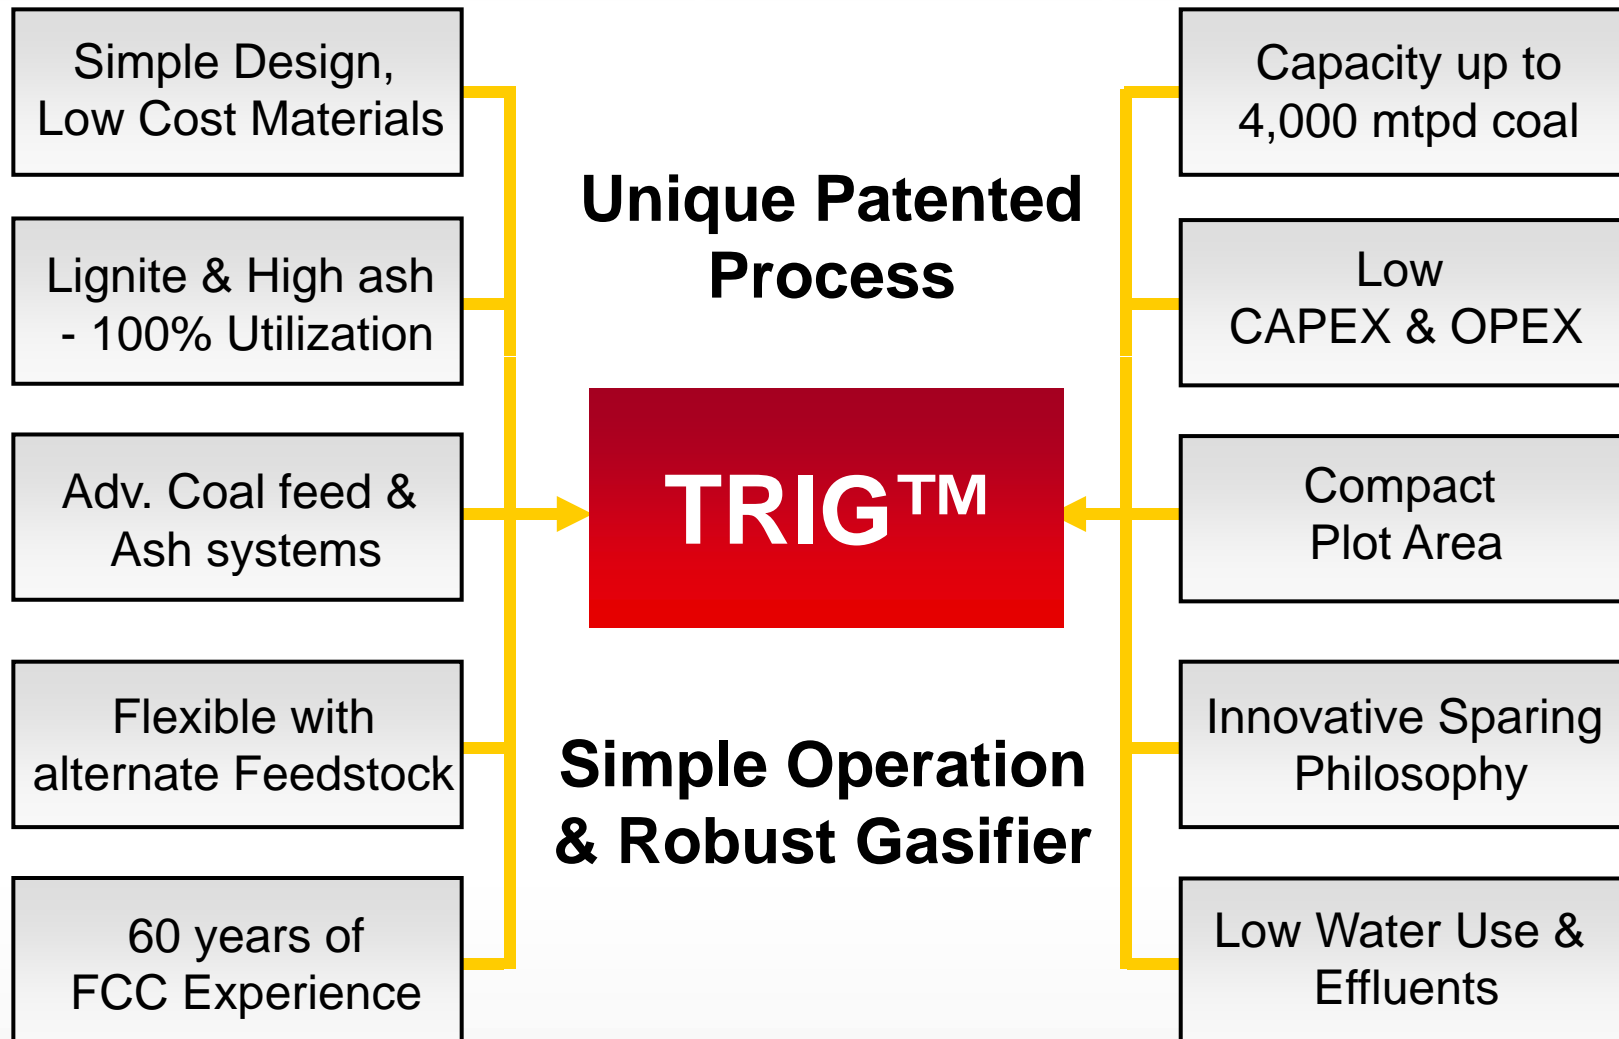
Simple Design, Low Cost Materials

Lignite & High ash - 100% Utilization

Adv. Coal feed & Ash systems

Flexible with alternate Feedstock

60 years of FCC Experience

Unique Patented Process

TRIG™

Simple Operation & Robust Gasifier

Capacity up to 4,000 mtpd coal

Low CAPEX & OPEX

Compact Plot Area

Innovative Sparing Philosophy

Low Water Use & Effluents